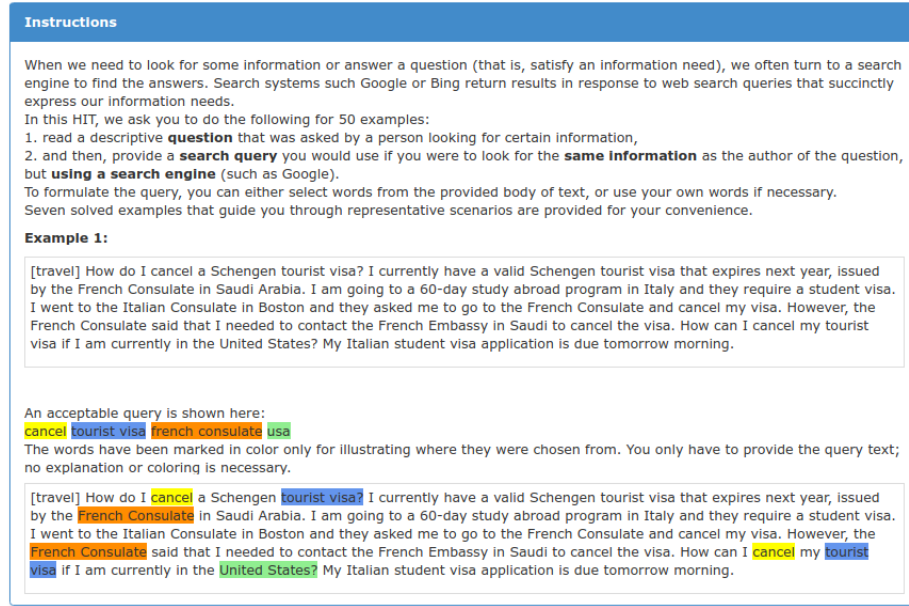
Instructions

When we need to look for some information or answer a question (that is, satisfy an information need), we often turn to a search engine to find the answers. Search systems such Google or Bing return results in response to web search queries that succinctly express our information needs.
In this HIT, we ask you to do the following for 50 examples:
1. read a descriptive **question** that was asked by a person looking for certain information,
2. and then, provide a **search query** you would use if you were to look for the **same information** as the author of the question, but **using a search engine** (such as Google).
To formulate the query, you can either select words from the provided body of text, or use your own words if necessary.
Seven solved examples that guide you through representative scenarios are provided for your convenience.

**Example 1:**

[travel] How do I cancel a Schengen tourist visa? I currently have a valid Schengen tourist visa that expires next year, issued by the French Consulate in Saudi Arabia. I am going to a 60-day study abroad program in Italy and they require a student visa. I went to the Italian Consulate in Boston and they asked me to go to the French Consulate and cancel my visa. However, the French Consulate said that I needed to contact the French Embassy in Saudi to cancel the visa. How can I cancel my tourist visa if I am currently in the United States? My Italian student visa application is due tomorrow morning.

An acceptable query is shown here:
cancel tourist visa french consulate usa
The words have been marked in color only for illustrating where they were chosen from. You only have to provide the query text; no explanation or coloring is necessary.

[travel] How do I cancel a Schengen tourist visa? I currently have a valid Schengen tourist visa that expires next year, issued by the French Consulate in Saudi Arabia. I am going to a 60-day study abroad program in Italy and they require a student visa. I went to the Italian Consulate in Boston and they asked me to go to the French Consulate and cancel my visa. However, the French Consulate said that I needed to contact the French Embassy in Saudi to cancel the visa. How can I cancel my tourist visa if I am currently in the United States? My Italian student visa application is due tomorrow morning.